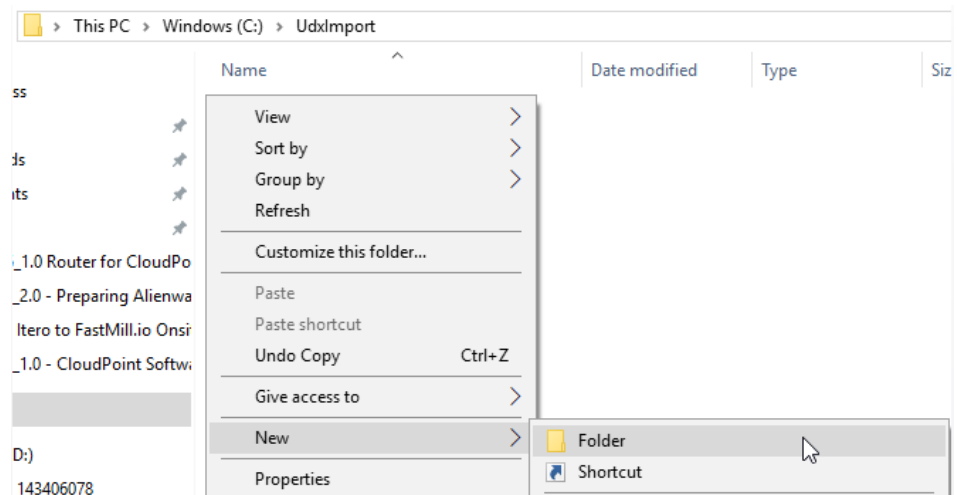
> This PC > Windows (C:) > UdxImport

Name
Date modified
Type
Siz

ss
ds
its
_1.0 Router for CloudPo
_2.0 - Preparing Alienwa
ltero to FastMill.io Onsi
_1.0 - CloudPoint Softw
D:)
143406078

View
Sort by
Group by
Refresh
Customize this folder...
Paste
Paste shortcut
Undo Copy Ctrl+Z
Give access to
New
Properties

Folder
Shortcut